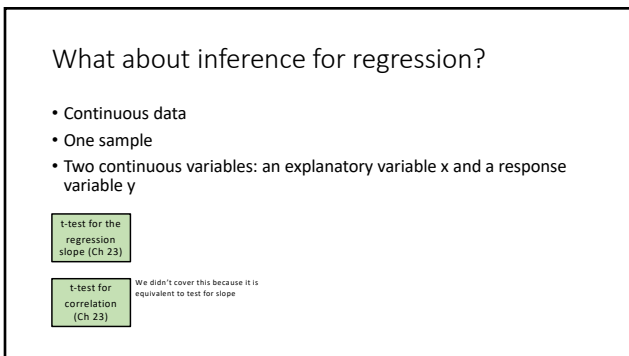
What about inference for regression?

• Continuous data
• One sample
• Two continuous variables: an explanatory variable x and a response variable y

t-test for the regression slope (Ch 23)

t-test for correlation (Ch 23)

We didn't cover this because it is equivalent to test for slope